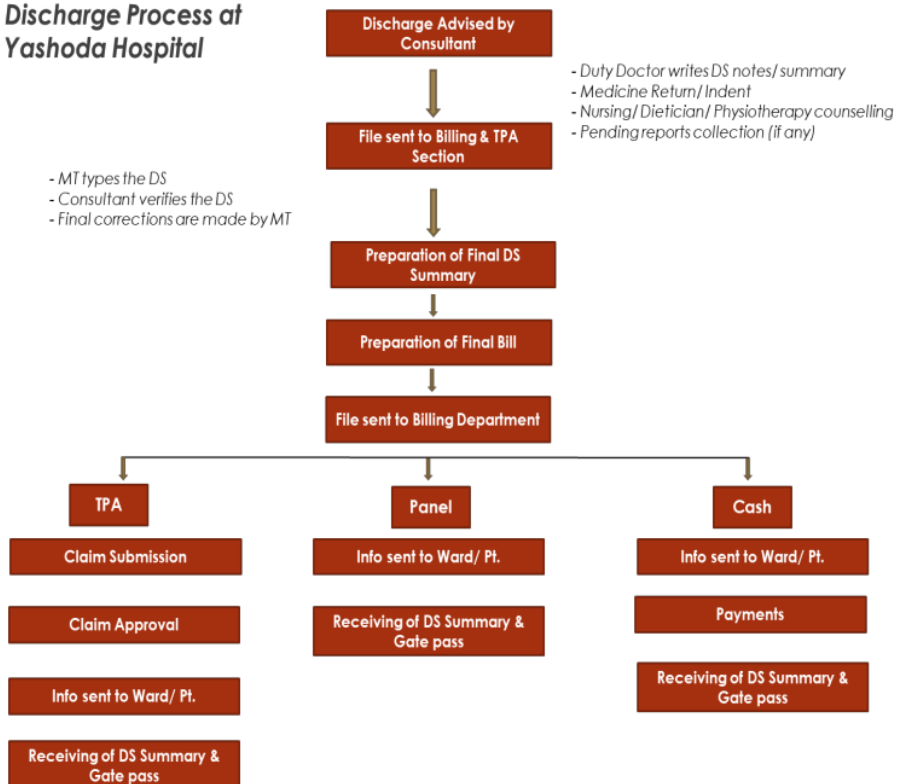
Discharge Process at Yashoda Hospital

Discharge Advised by Consultant

- Duty Doctor writes DS notes/ summary
- Medicine Return/ Indent
- Nursing/ Dietician/ Physiotherapy counselling
- Pending reports collection (if any)

File sent to Billing & TPA Section

- MT types the DS
- Consultant verifies the DS
- Final corrections are made by MT

Preparation of Final DS Summary

Preparation of Final Bill

File sent to Billing Department

TPA

Claim Submission

Claim Approval

Info sent to Ward/ Pt.

Receiving of DS Summary & Gate pass

Panel

Info sent to Ward/ Pt.

Receiving of DS Summary & Gate pass

Cash

Info sent to Ward/ Pt.

Payments

Receiving of DS Summary & Gate pass